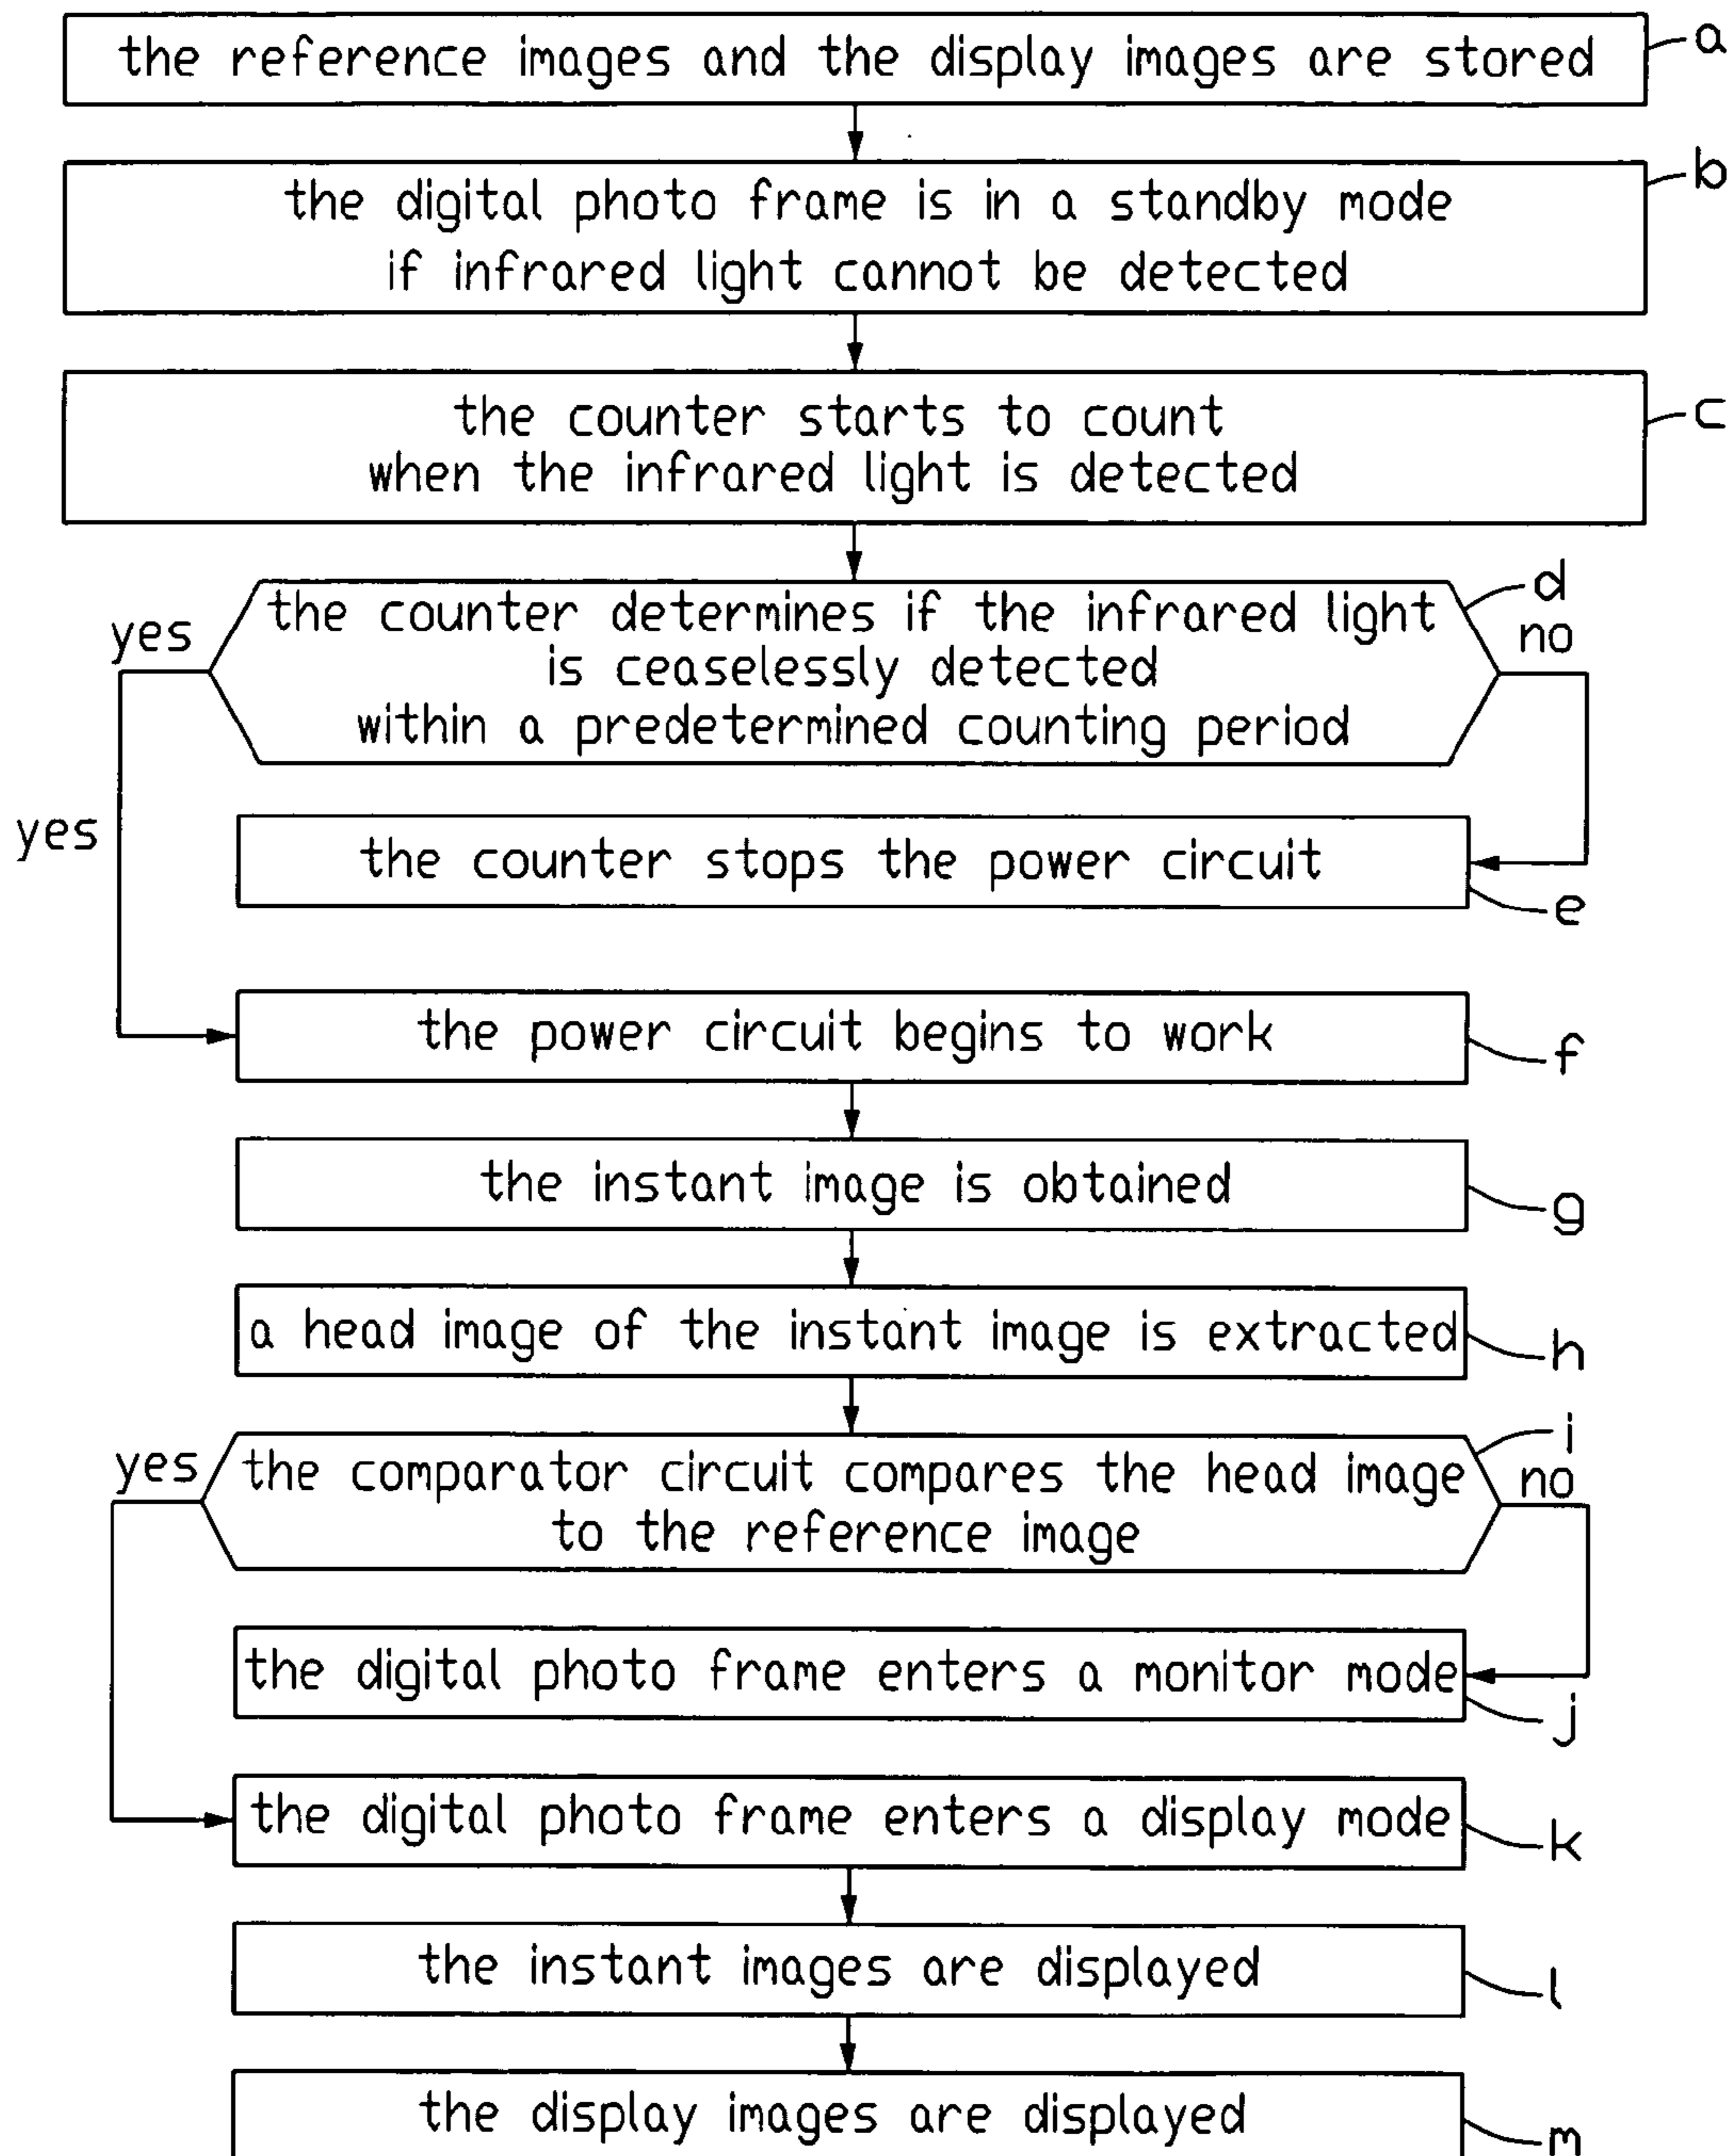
the reference images and the display images are stored
a

the digital photo frame is in a standby mode if infrared light cannot be detected
b

the counter starts to count when the infrared light is detected
c

d
yes
the counter determines if the infrared light is ceaselessly detected within a predetermined counting period
no

yes

the counter stops the power circuit
e

the power circuit begins to work
f

the instant image is obtained
g

a head image of the instant image is extracted
h

i
yes
the comparator circuit compares the head image to the reference image
no

the digital photo frame enters a monitor mode
j

the digital photo frame enters a display mode
k

the instant images are displayed
l

the display images are displayed
m